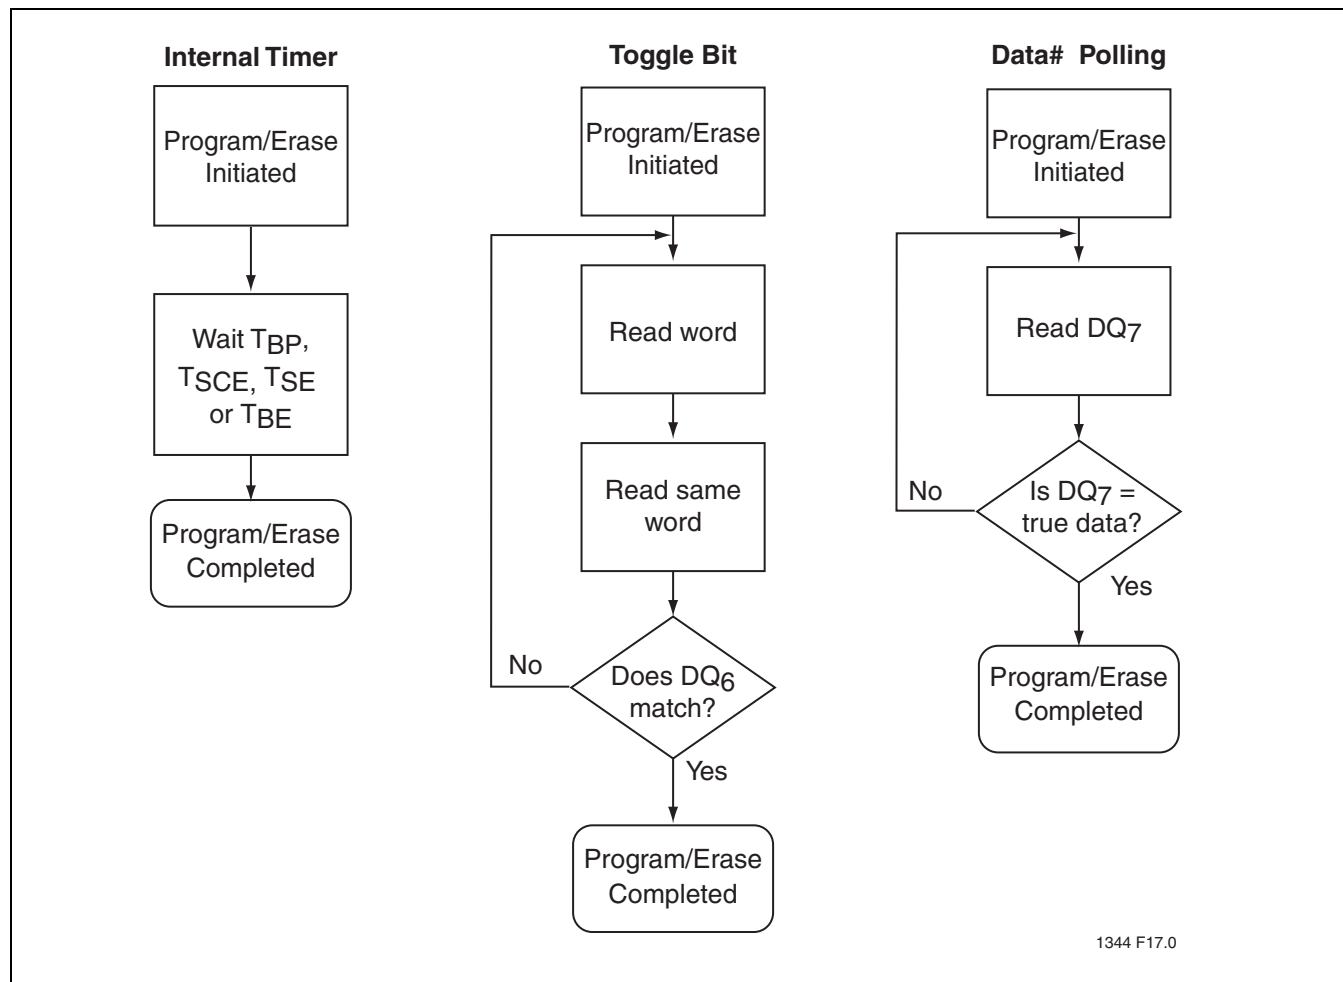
Internal Timer

Program/Erase Initiated

Wait $T_{BP}$, $T_{SCE}$, $T_{SE}$ or $T_{BE}$

Program/Erase Completed

Toggle Bit

Program/Erase Initiated

Read word

Read same word

Does $DQ_6$ match?

No

Yes

Program/Erase Completed

Data# Polling

Program/Erase Initiated

Read $DQ_7$

Is $DQ_7$ = true data?

No

Yes

Program/Erase Completed

1344 F17.0